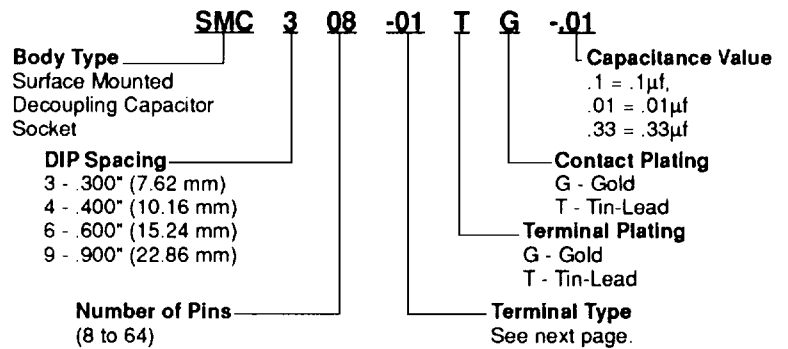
SMC 3 08 -01 T G -.01

Capacitance Value
.1 = .1µf,
.01 = .01µf
.33 = .33µf

Body Type
Surface Mounted
Decoupling Capacitor
Socket

DIP Spacing
3 - .300" (7.62 mm)
4 - .400" (10.16 mm)
6 - .600" (15.24 mm)
9 - .900" (22.86 mm)

Contact Plating
G - Gold
T - Tin-Lead

Terminal Plating
G - Gold
T - Tin-Lead

Number of Pins
(8 to 64)

Terminal Type
See next page.